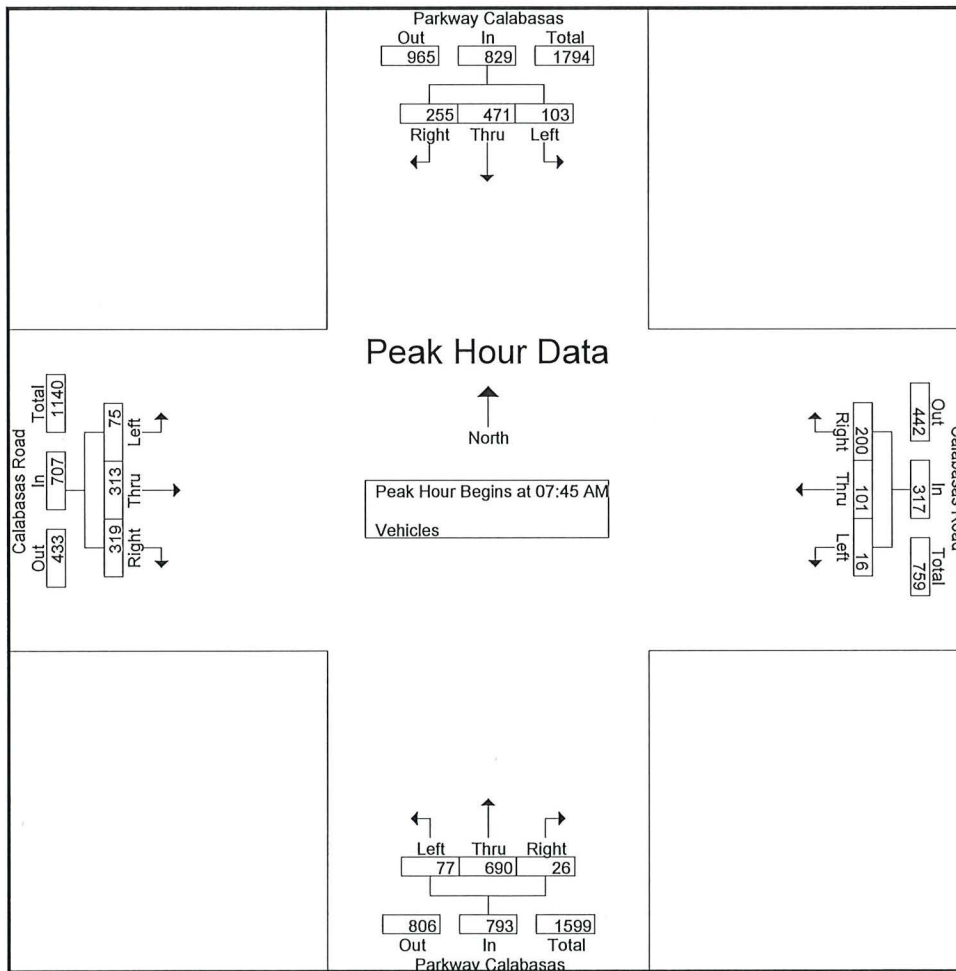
Parkway Calabasas
Out 965
In 829
Total 1794

255 471 103
Right Thru Left

Peak Hour Data

North

Peak Hour Begins at 07:45 AM

Vehicles

Calabasas Road
Total 1140
In 707
Out 433

75 Left
313 Thru
319 Right

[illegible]
Out 442
In 317
Total 759

200 Right
101 Thru
16 Left

Left Thru Right
77 690 26

806 793 1599
Out In Total
Parkway Calabasas